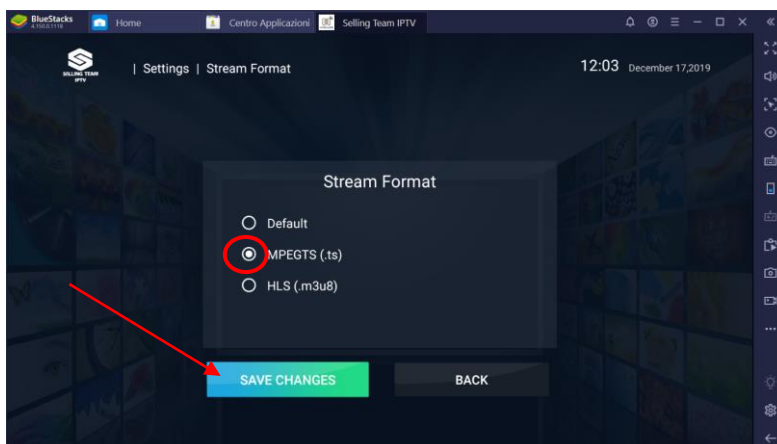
BlueStacks 4.150.0.1118
Home
Centro Applicazioni
Selling Team IPTV

SELLING TEAM IPTV
| Settings | Stream Format
12:03 December 17,2019

Stream Format

Default
MPEGTS (.ts)
HLS (.m3u8)

SAVE CHANGES
BACK